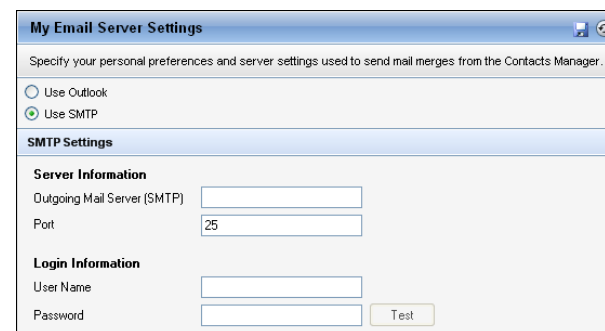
My Email Server Settings

Specify your personal preferences and server settings used to send mail merges from the Contacts Manager.

Use Outlook
Use SMTP

SMTP Settings

Server Information
Outgoing Mail Server (SMTP)
Port 25

Login Information
User Name
Password
Test